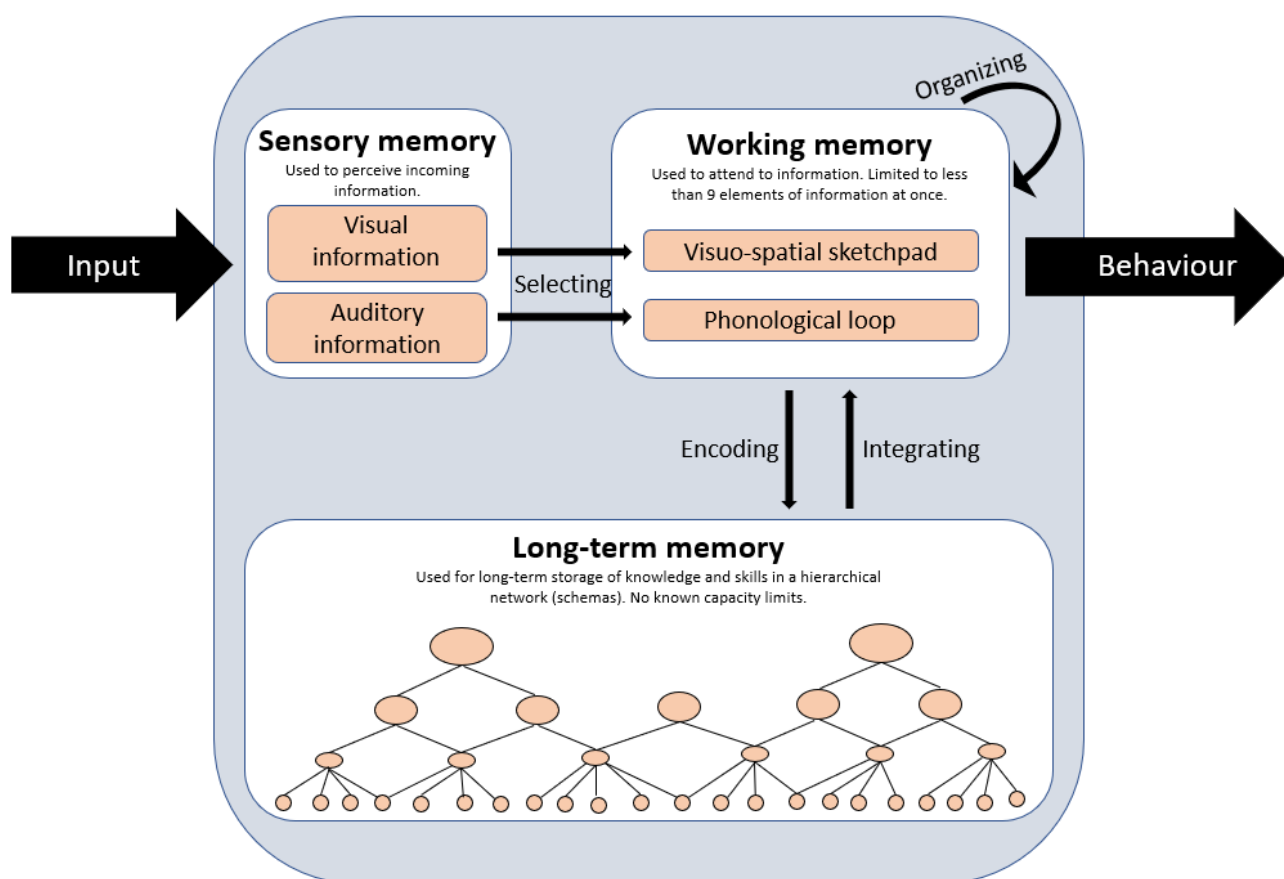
Input

Sensory memory
Used to perceive incoming information.

Visual information

Auditory information

Selecting

Organizing

Working memory
Used to attend to information. Limited to less than 9 elements of information at once.

Visuo-spatial sketchpad

Phonological loop

Behaviour

Encoding

Integrating

Long-term memory
Used for long-term storage of knowledge and skills in a hierarchical network (schemas). No known capacity limits.